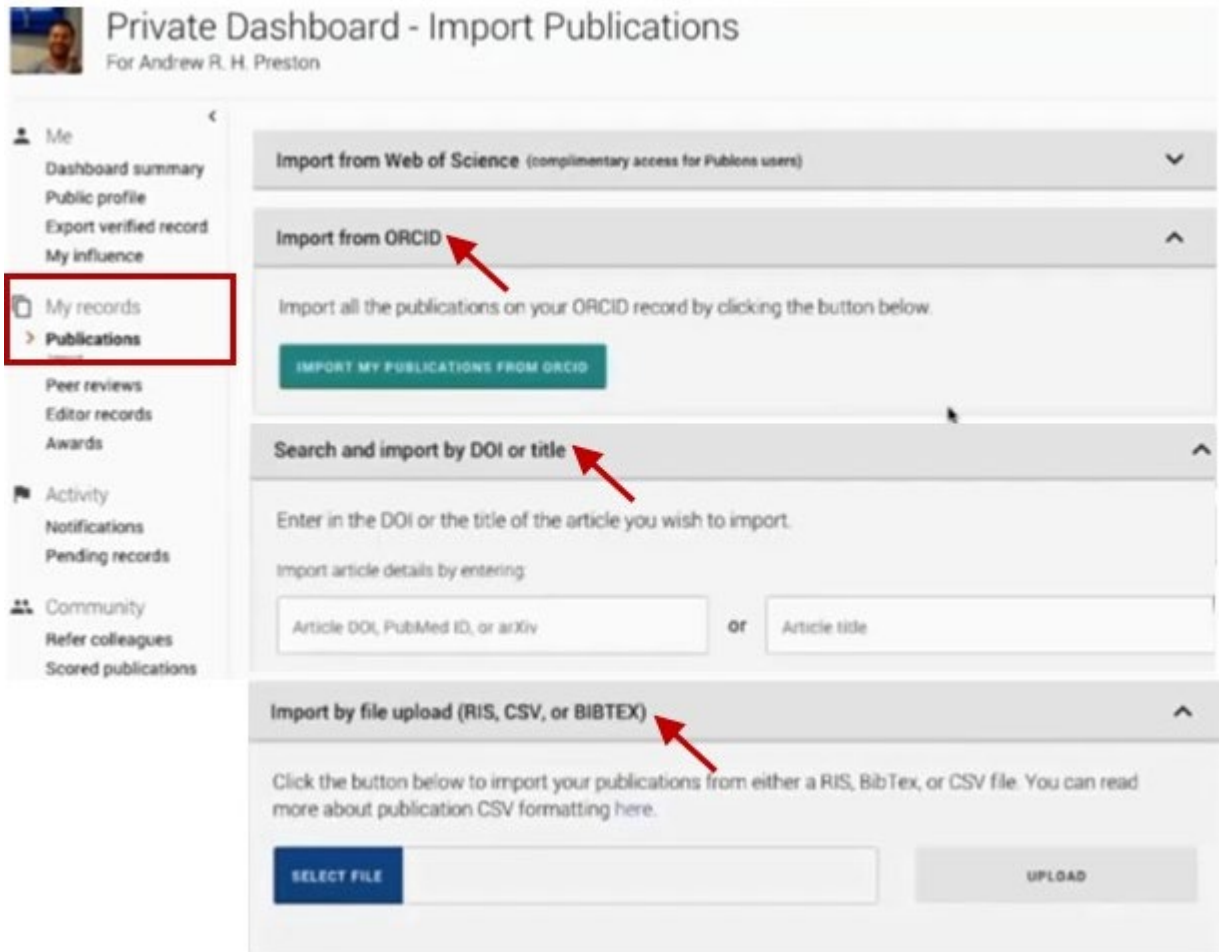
Private Dashboard - Import Publications
For Andrew R. H. Preston

Me
Dashboard summary
Public profile
Export verified record
My influence

My records
Publications
Peer reviews
Editor records
Awards

Activity
Notifications
Pending records

Community
Refer colleagues
Scored publications

Import from Web of Science (complimentary access for Publons users)

Import from ORCID

Import all the publications on your ORCID record by clicking the button below.

IMPORT MY PUBLICATIONS FROM ORCID

Search and import by DOI or title

Enter in the DOI or the title of the article you wish to import.

Import article details by entering:

Article DOI, PubMed ID, or arXiv

or

Article title

Import by file upload (RIS, CSV, or BIBTEX)

Click the button below to import your publications from either a RIS, BibTex, or CSV file. You can read more about publication CSV formatting here.

SELECT FILE

UPLOAD